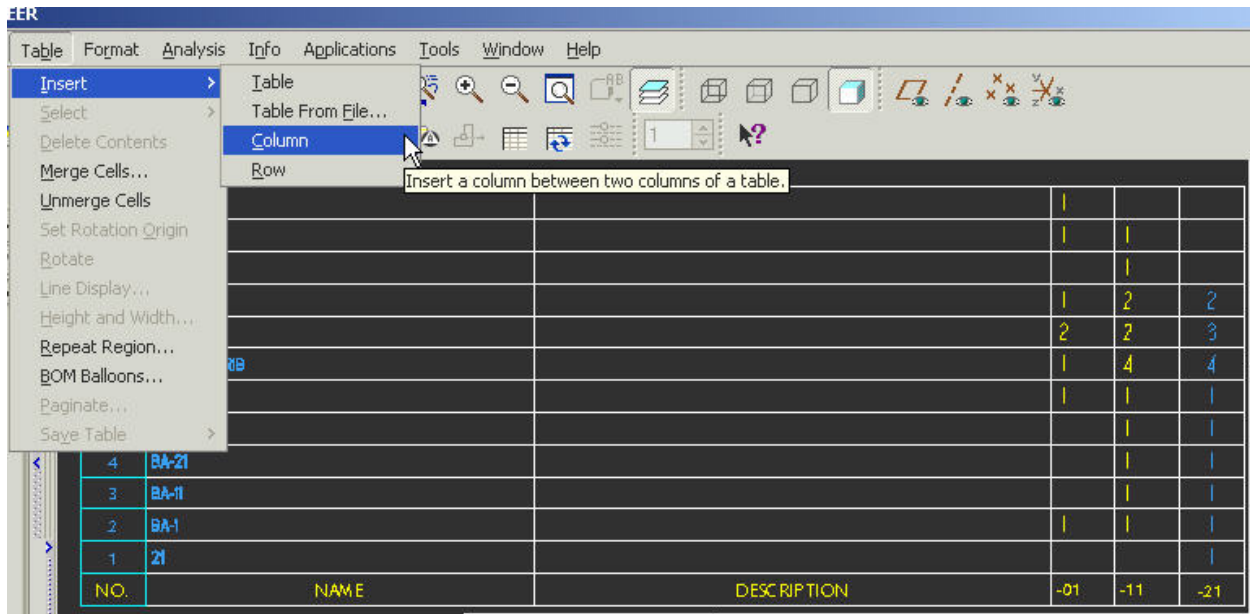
EER

Table Format Analysis Info Applications Tools Window Help

Insert
Select
Delete Contents
Merge Cells...
Unmerge Cells
Set Rotation Origin
Rotate
Line Display...
Height and Width...
Repeat Region...
BOM Balloons...
Paginate...
Save Table

Table
Table From File...
Column
Row

1

Insert a column between two columns of a table.

| | | | | | |
|---|---|---|---|---|---|
| | | | 1 | | |
| | | | 1 | 1 | |
| | | | | 1 | |
| | | | 1 | 2 | 2 |
| | | | 2 | 2 | 3 |
| | RIB | | 1 | 4 | 4 |
| | | | 1 | 1 | 1 |
| | | | | 1 | 1 |
| 4 | BA-21 | | | 1 | 1 |
| 3 | BA-11 | | | 1 | 1 |
| 2 | BA-1 | | 1 | 1 | 1 |
| 1 | 21 | | | | 1 |
| NO. | NAME | DESCRIPTION | -01 | -11 | -21 |